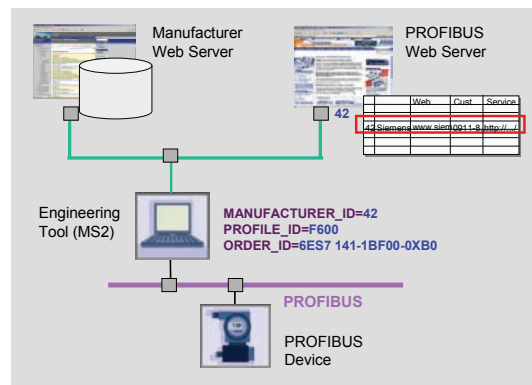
Manufacturer Web Server

PROFIBUS Web Server

42

| | Web | Cust | Service |
|---|---|---|---|
| 42 Siemens | www.siem | 0911-8 | http://... |
| | | | |
| | | | |
| | | | |

Engineering Tool (MS2)

MANUFACTURER_ID=42
PROFILE_ID=F600
ORDER_ID=6ES7 141-1BF00-0XB0

PROFIBUS

PROFIBUS Device